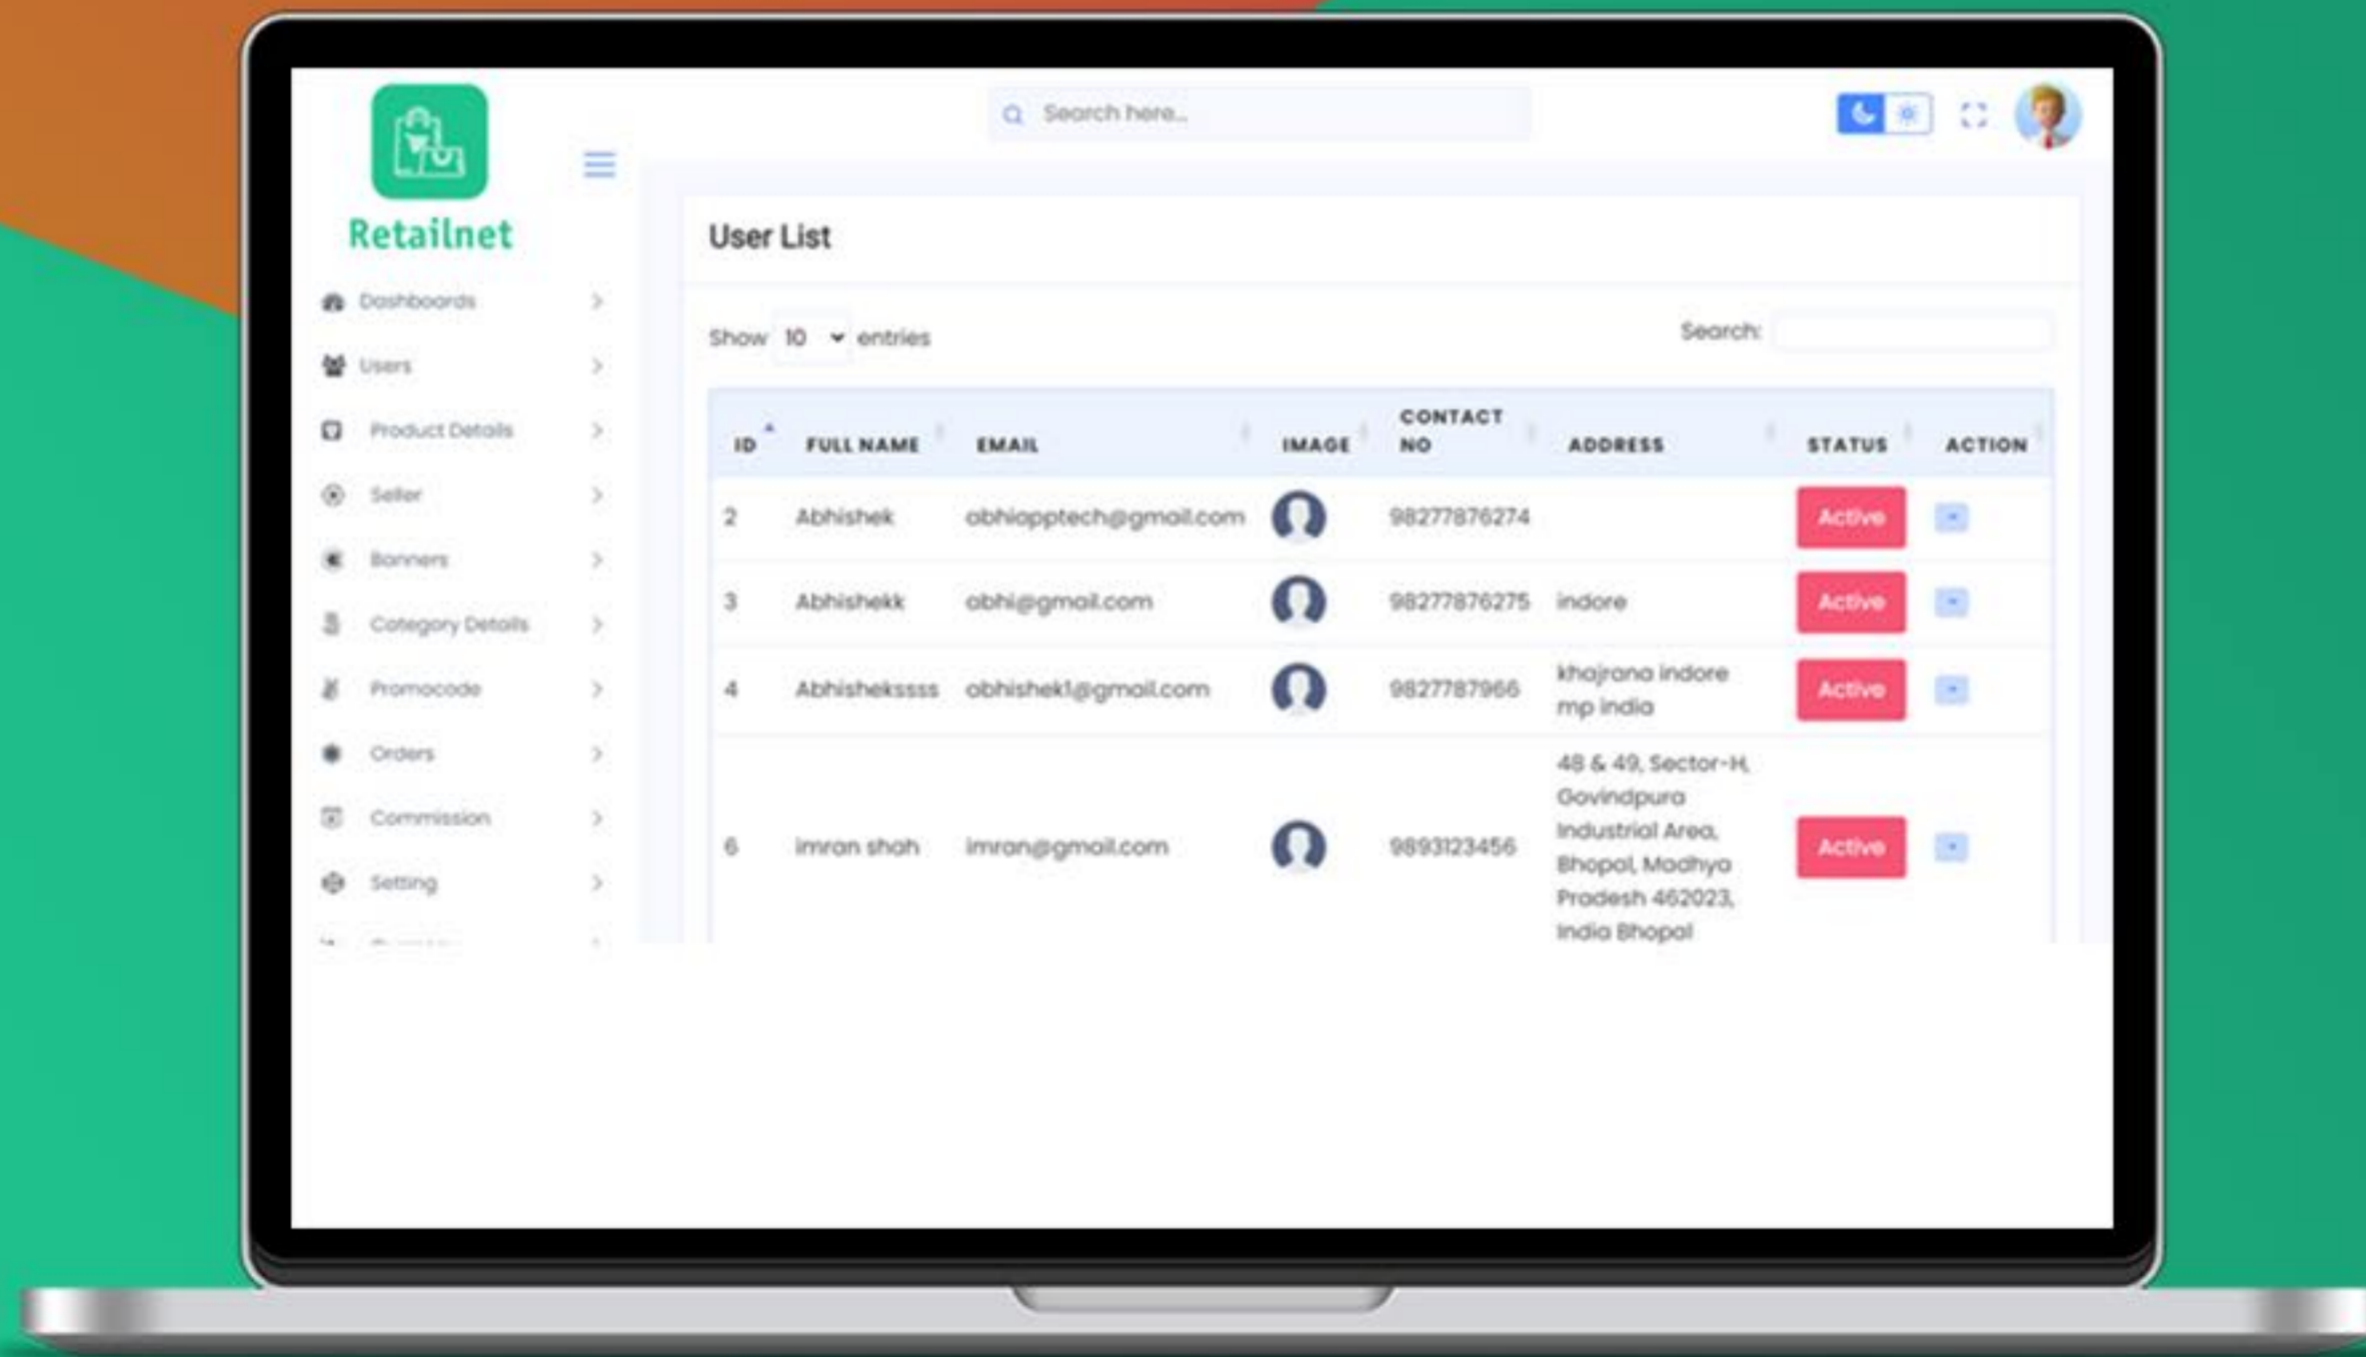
Retailnet

Search here...

Dashboards
Users
Product Details
Seller
Banners
Category Details
Promocode
Orders
Commission
Setting
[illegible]

User List

Show 10 entries

Search:

| ID | FULL NAME | EMAIL | IMAGE | CONTACT NO | ADDRESS | STATUS | ACTION |
|---|---|---|---|---|---|---|---|
| 2 | Abhishek | abhiopptech@gmail.com | | 98277876274 | | Active | |
| 3 | Abhishekk | abhi@gmail.com | | 98277876275 | indore | Active | |
| 4 | Abhisheksss | abhishek1@gmail.com | | 9827787966 | khajrana indore mp india | Active | |
| 6 | imran shah | imran@gmail.com | | 9893123456 | 48 & 49, Sector-H, Govindpura Industrial Area, Bhopal, Madhya Pradesh 462023, India Bhopal | Active | |